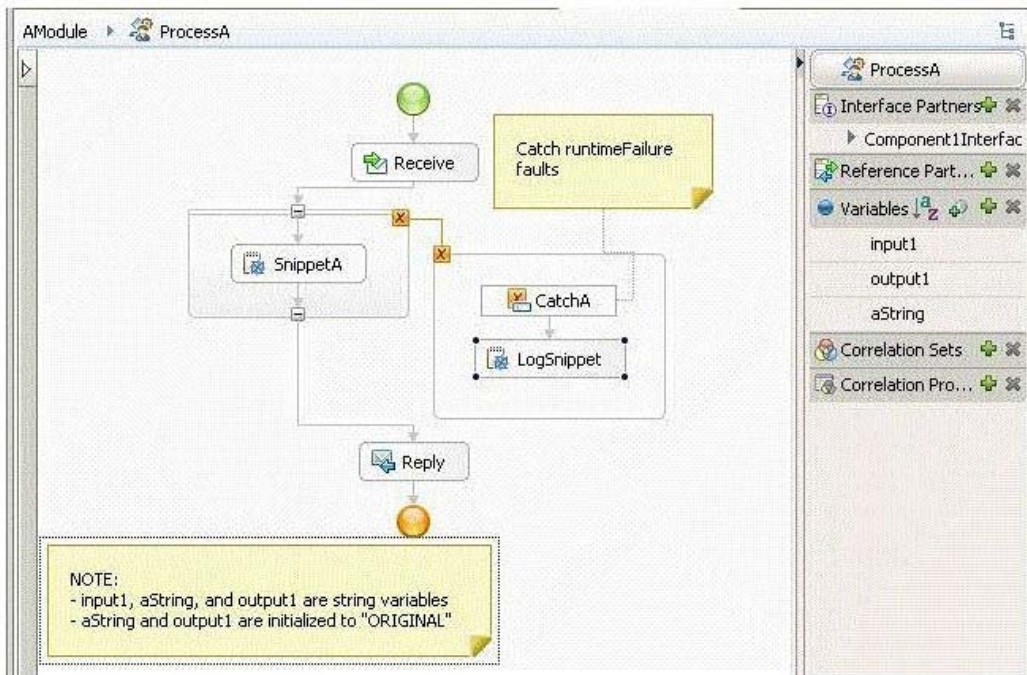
AModule ▸ ProcessA

Receive

Catch runtimeFailure faults

SnippetA

CatchA

LogSnippet

Reply

NOTE:
- input1, aString, and output1 are string variables
- aString and output1 are initialized to "ORIGINAL"

ProcessA

Interface Partners

Component1Interfac

Reference Part...

Variables

input1

output1

aString

Correlation Sets

Correlation Pro...